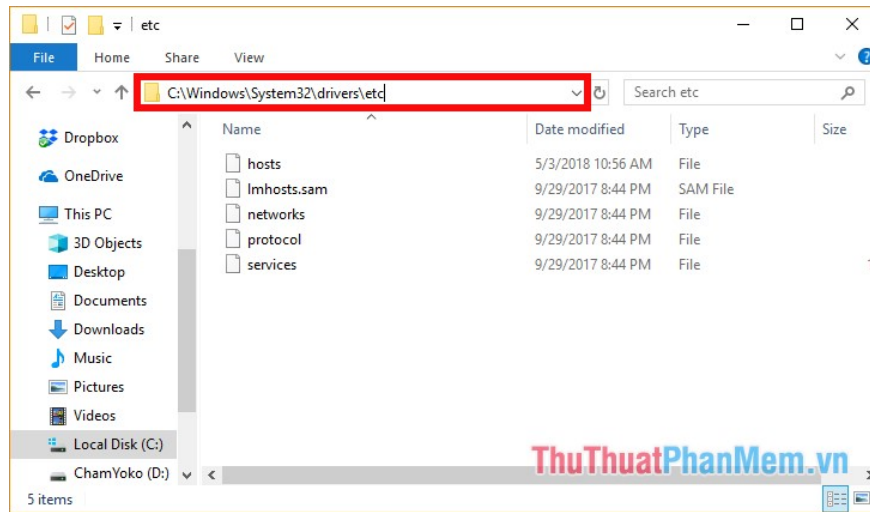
etc

File Home Share View

C:\Windows\System32\drivers\etc

Search etc

Dropbox
OneDrive
This PC
3D Objects
Desktop
Documents
Downloads
Music
Pictures
Videos
Local Disk (C:)
ChamYoko (D:)

| Name | Date modified | Type | Size |
|---|---|---|---|
| hosts | 5/3/2018 10:56 AM | File | |
| lmhosts.sam | 9/29/2017 8:44 PM | SAM File | |
| networks | 9/29/2017 8:44 PM | File | |
| protocol | 9/29/2017 8:44 PM | File | |
| services | 9/29/2017 8:44 PM | File | |

5 items

ThuThuatPhanMem.vn